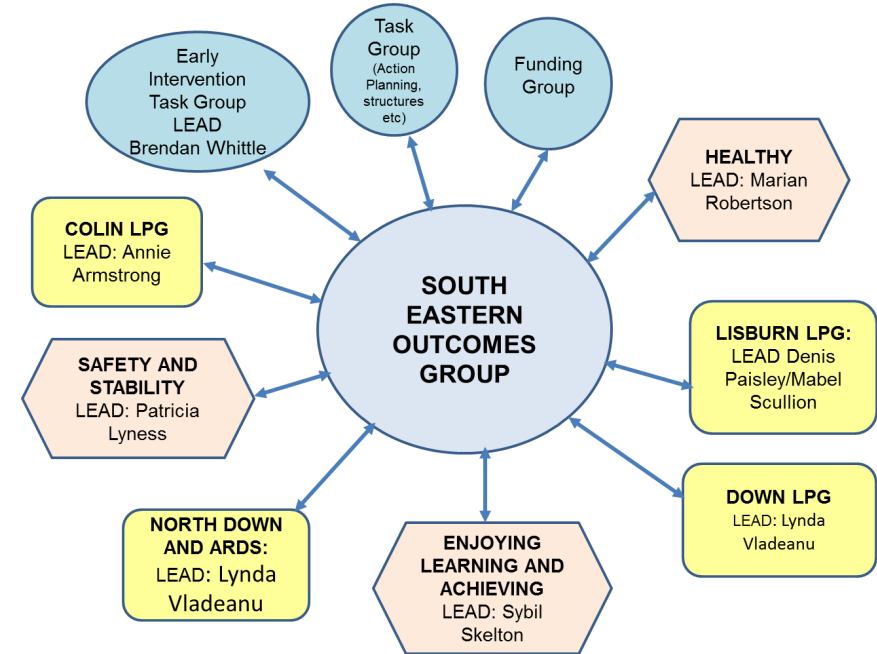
Early Intervention Task Group LEAD Brendan Whittle

Task Group (Action Planning, structures etc)

Funding Group

HEALTHY LEAD: Marian Robertson

COLIN LPG LEAD: Annie Armstrong

SOUTH EASTERN OUTCOMES GROUP

LISBURN LPG: LEAD Denis Paisley/Mabel Scullion

SAFETY AND STABILITY LEAD: Patricia Lyness

DOWN LPG LEAD: Lynda Vladeanu

NORTH DOWN AND ARDS: LEAD: Lynda Vladeanu

ENJOYING LEARNING AND ACHIEVING LEAD: Sybil Skelton